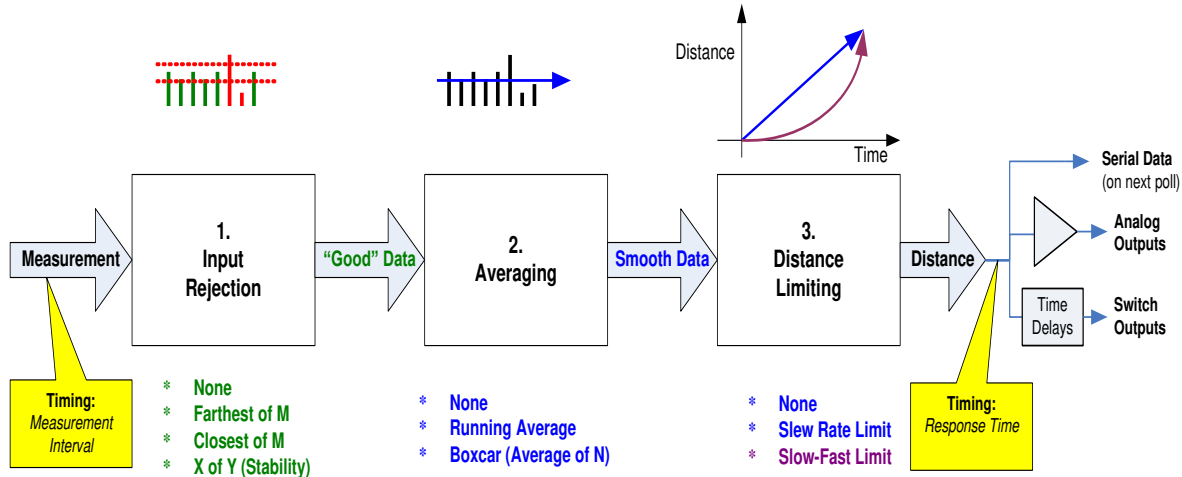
Distance

Time

Measurement

1.
Input
Rejection

"Good" Data

2.
Averaging

Smooth Data

3.
Distance
Limiting

Distance

Serial Data
(on next poll)

Analog
Outputs

Time
Delays

Switch
Outputs

Timing:
Measurement
Interval

* None
* Farthest of M
* Closest of M
* X of Y (Stability)

* None
* Running Average
* Boxcar (Average of N)

* None
* Slew Rate Limit
* Slow-Fast Limit

Timing:
Response Time